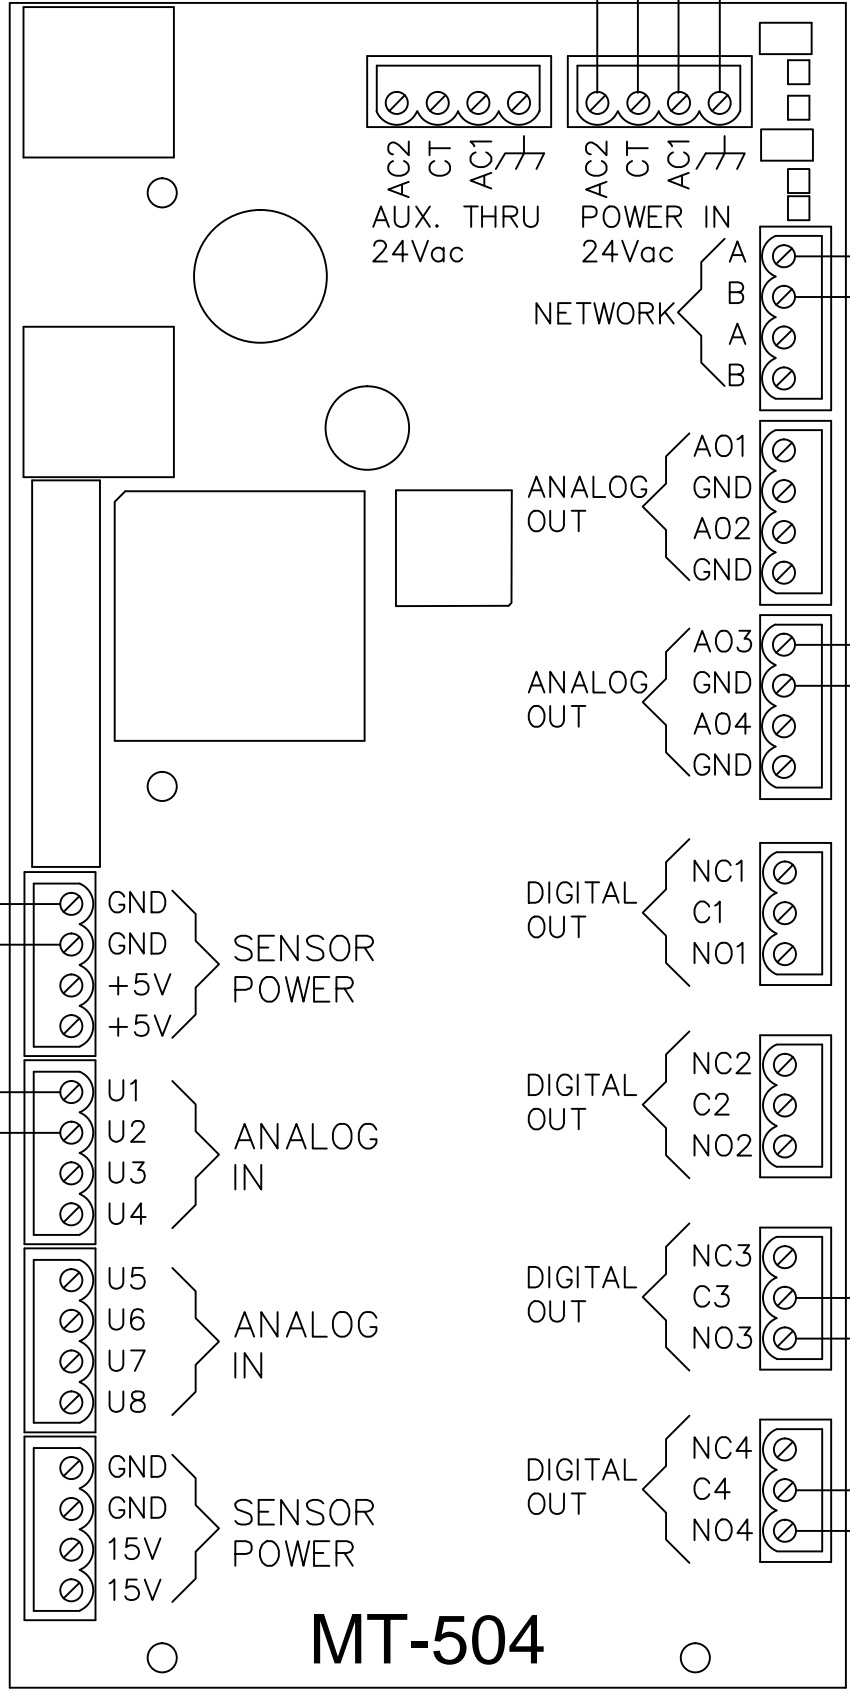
AC2 CT AC1
AUX. THRU
24Vac

AC2 CT AC1
POWER IN
24Vac

NETWORK
A
B
A
B

ANALOG OUT
AO1
GND
AO2
GND

ANALOG OUT
AO3
GND
AO4
GND

DIGITAL OUT
NC1
C1
NO1

DIGITAL OUT
NC2
C2
NO2

DIGITAL OUT
NC3
C3
NO3

DIGITAL OUT
NC4
C4
NO4

GND
GND
+5V
+5V
SENSOR POWER

U1
U2
U3
U4
ANALOG IN

U5
U6
U7
U8
ANALOG IN

GND
GND
15V
15V
SENSOR POWER

MT-504